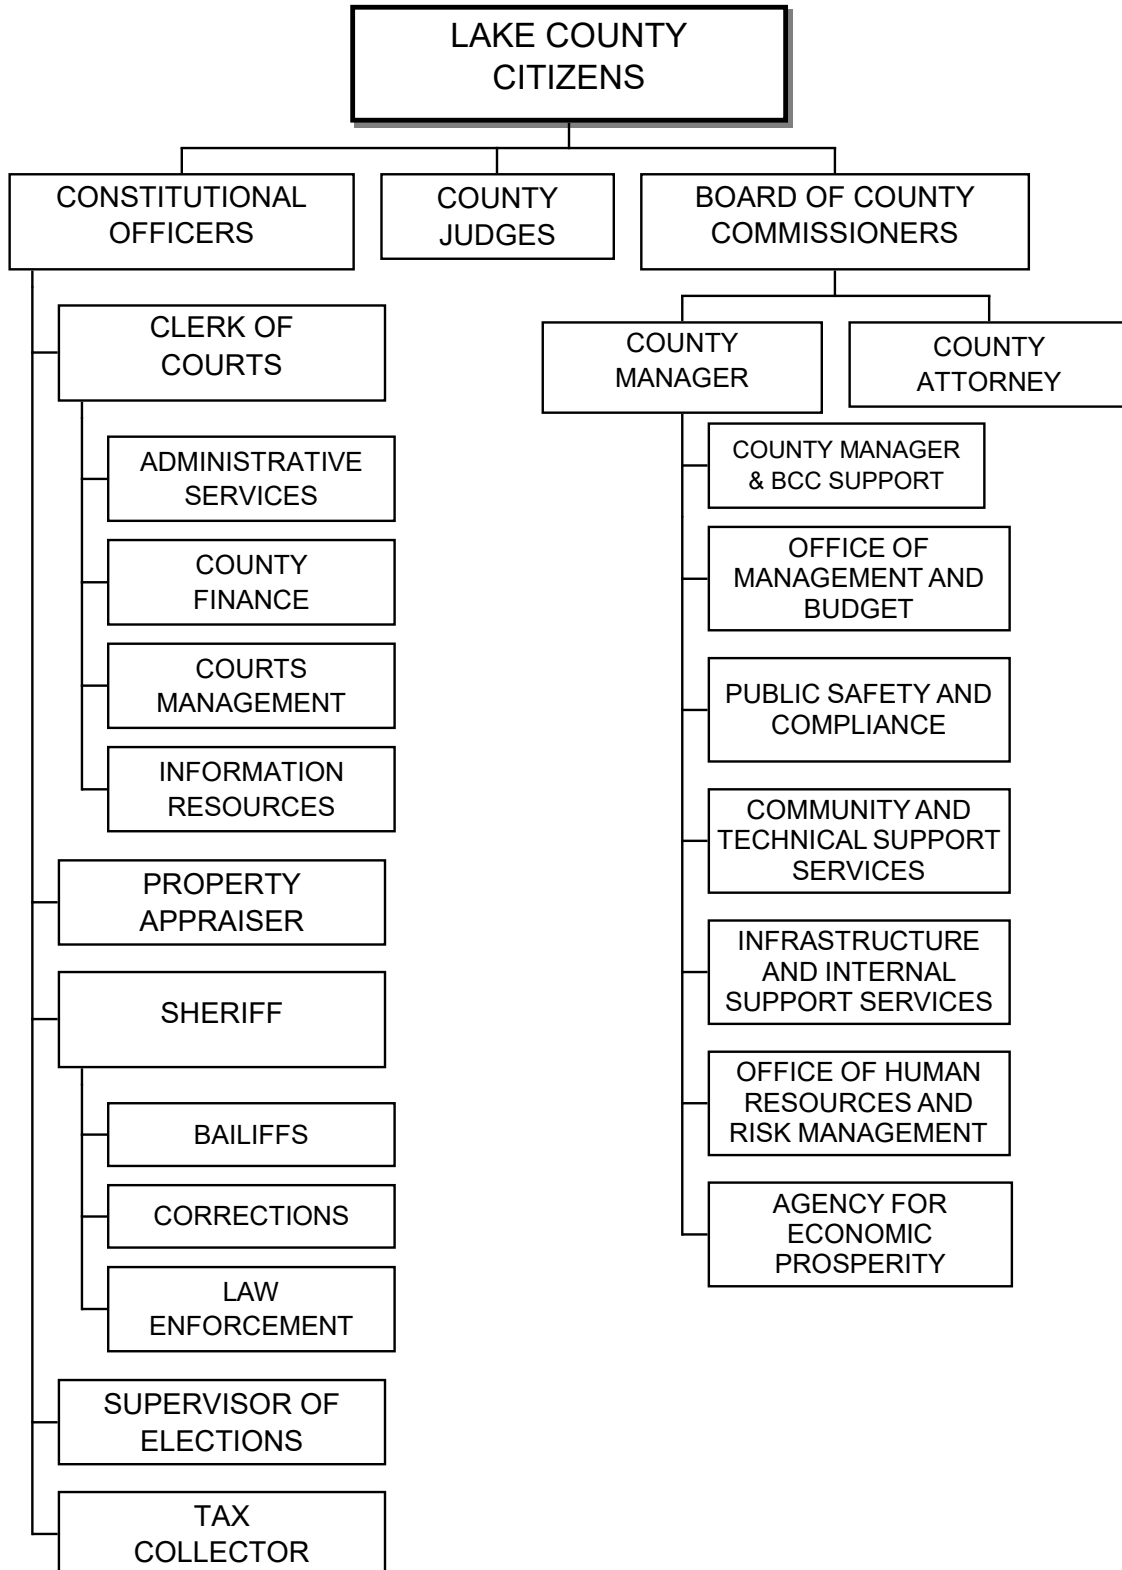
LAKE COUNTY CITIZENS

CONSTITUTIONAL OFFICERS

COUNTY JUDGES

BOARD OF COUNTY COMMISSIONERS

CLERK OF COURTS

ADMINISTRATIVE SERVICES

COUNTY FINANCE

COURTS MANAGEMENT

INFORMATION RESOURCES

PROPERTY APPRAISER

SHERIFF

BAILIFFS

CORRECTIONS

LAW ENFORCEMENT

SUPERVISOR OF ELECTIONS

TAX COLLECTOR

COUNTY MANAGER

COUNTY ATTORNEY

COUNTY MANAGER & BCC SUPPORT

OFFICE OF MANAGEMENT AND BUDGET

PUBLIC SAFETY AND COMPLIANCE

COMMUNITY AND TECHNICAL SUPPORT SERVICES

INFRASTRUCTURE AND INTERNAL SUPPORT SERVICES

OFFICE OF HUMAN RESOURCES AND RISK MANAGEMENT

AGENCY FOR ECONOMIC PROSPERITY